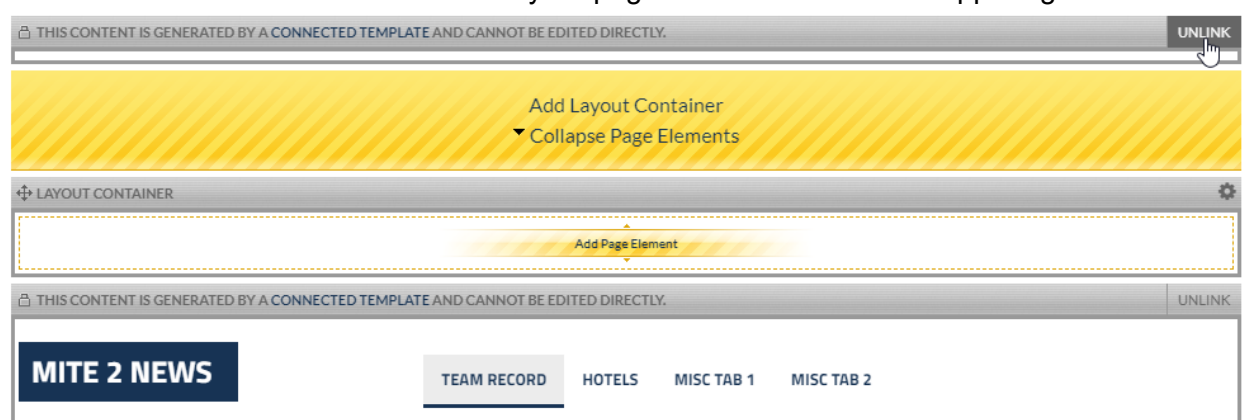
THIS CONTENT IS GENERATED BY A CONNECTED TEMPLATE AND CANNOT BE EDITED DIRECTLY. UNLINK

Add Layout Container
Collapse Page Elements

LAYOUT CONTAINER

Add Page Element

THIS CONTENT IS GENERATED BY A CONNECTED TEMPLATE AND CANNOT BE EDITED DIRECTLY. UNLINK

MITE 2 NEWS

TEAM RECORD HOTELS MISC TAB 1 MISC TAB 2